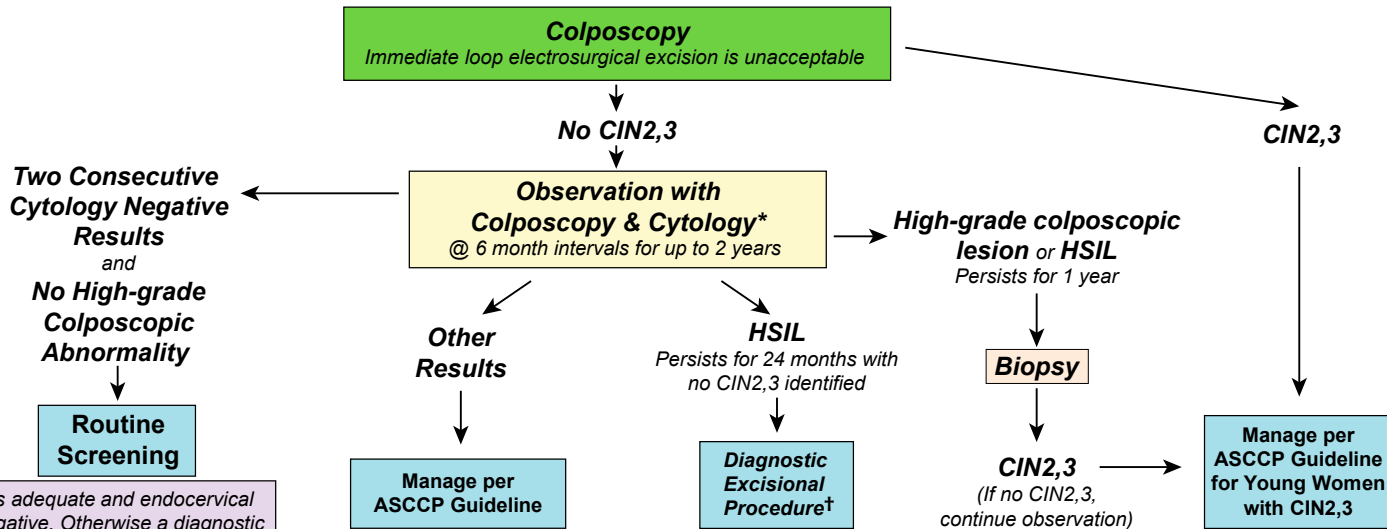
Colposcopy
Immediate loop electrosurgical excision is unacceptable

No CIN2,3

CIN2,3

Two Consecutive Cytology Negative Results
and
No High-grade Colposcopic Abnormality

Observation with Colposcopy & Cytology*
@ 6 month intervals for up to 2 years

High-grade colposcopic lesion or HSIL
Persists for 1 year

Other Results

HSIL
Persists for 24 months with no CIN2,3 identified

Biopsy

Routine Screening

Manage per ASCCP Guideline

Diagnostic Excisional Procedure†

CIN2,3
(If no CIN2,3, continue observation)

Manage per ASCCP Guideline for Young Women with CIN2,3

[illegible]s adequate and endocervical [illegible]gative. Otherwise a diagnostic